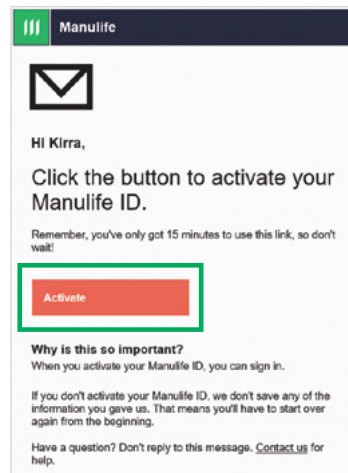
Manulife

Hi Kirra,

Click the button to activate your Manulife ID.

Remember, you've only got 15 minutes to use this link, so don't wait!

Activate

Why is this so important?
When you activate your Manulife ID, you can sign in.

If you don't activate your Manulife ID, we don't save any of the information you gave us. That means you'll have to start over again from the beginning.

Have a question? Don't reply to this message. Contact us for help.